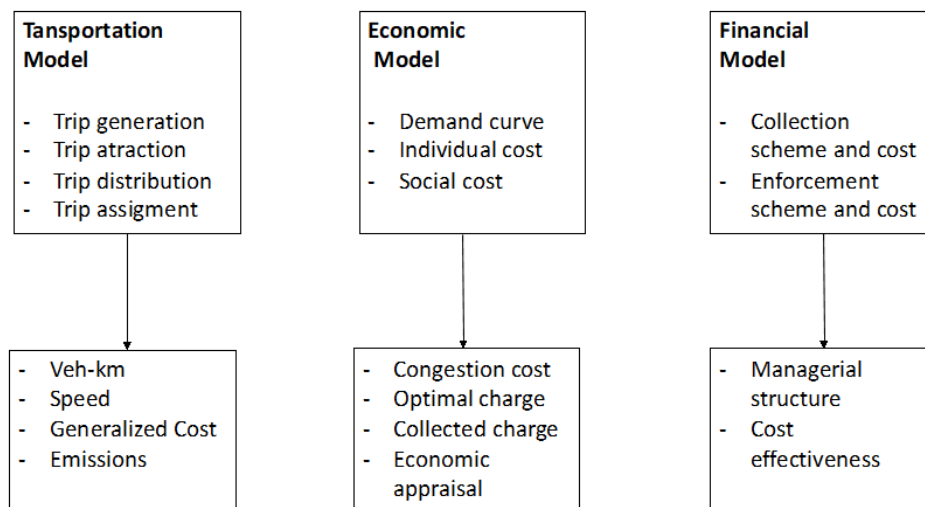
Tansportation Model

- Trip generation
- Trip atraction
- Trip distribution
- Trip assigment

- Veh-km
- Speed
- Generalized Cost
- Emissions

Economic Model

- Demand curve
- Individual cost
- Social cost

- Congestion cost
- Optimal charge
- Collected charge
- Economic appraisal

Financial Model

- Collection scheme and cost
- Enforcement scheme and cost

- Managerial structure
- Cost effectiveness